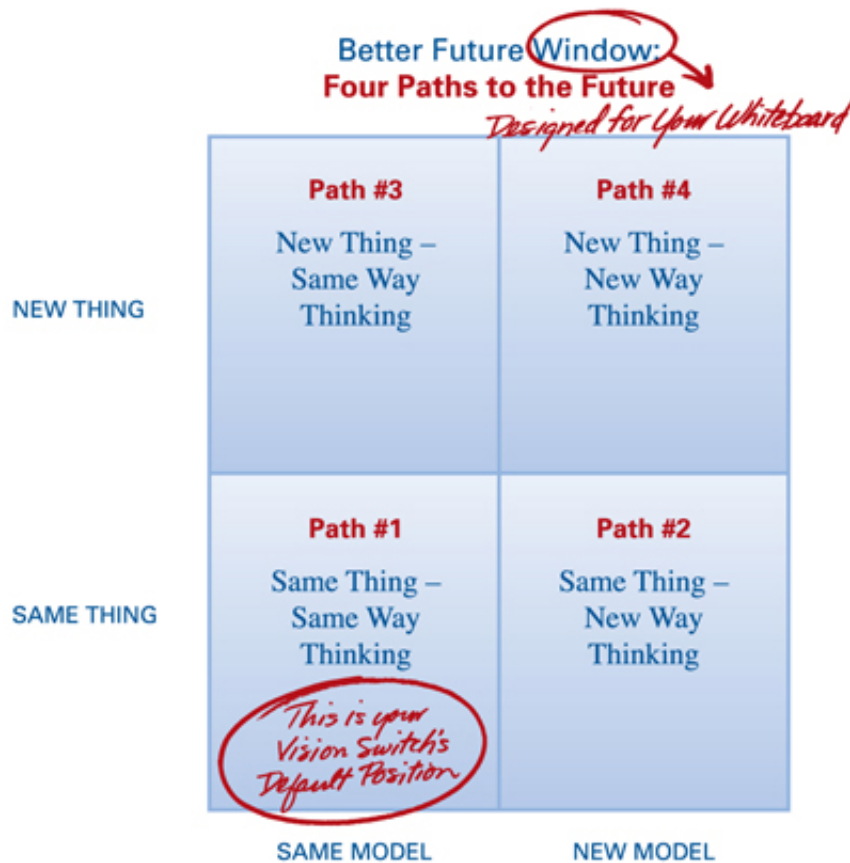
Better Future Window:
Four Paths to the Future
Designed for Your Whiteboard

NEW THING

| Path #3 New Thing – Same Way Thinking | Path #4 New Thing – New Way Thinking |
|---|---|
| Path #1 Same Thing – Same Way Thinking | Path #2 Same Thing – New Way Thinking |

SAME THING

This is your Vision Switch's Default Position

SAME MODEL

NEW MODEL